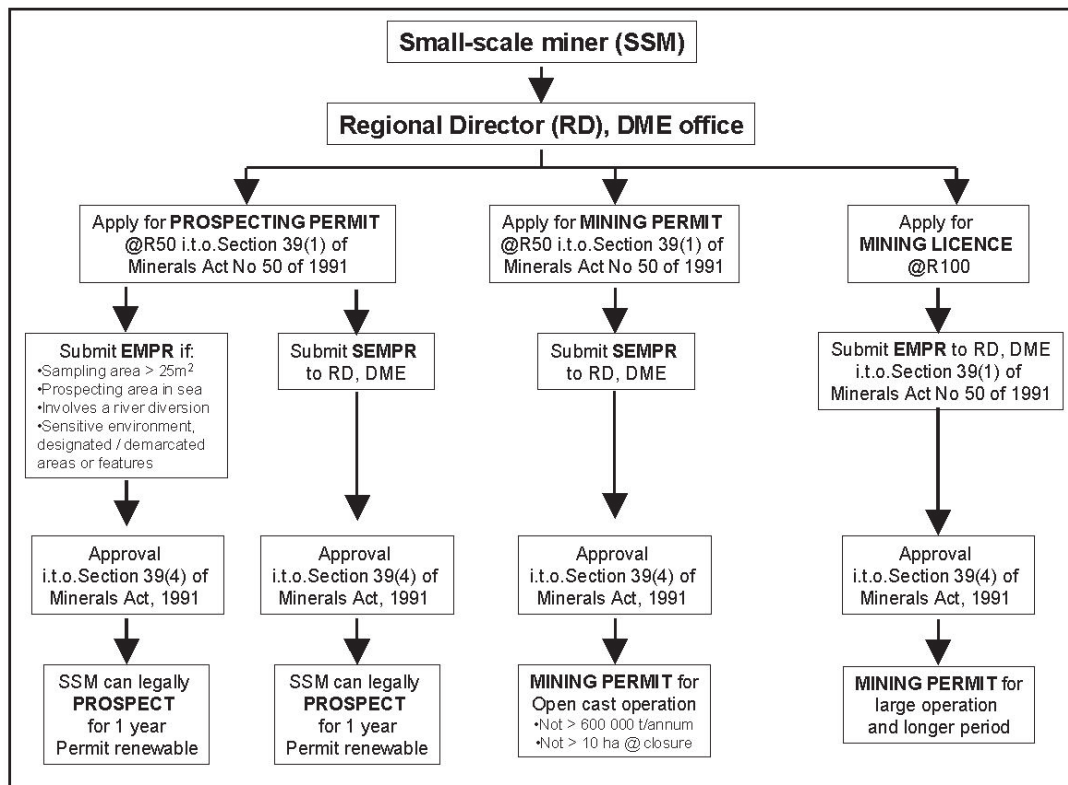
Small-scale miner (SSM)

Regional Director (RD), DME office

Apply for PROSPECTING PERMIT @R50 i.t.o.Section 39(1) of Minerals Act No 50 of 1991

Submit EMPR if:
•Sampling area > $25m^2$
•Prospecting area in sea
•Involves a river diversion
•Sensitive environment, designated / demarcated areas or features

Approval i.t.o.Section 39(4) of Minerals Act, 1991

SSM can legally PROSPECT for 1 year Permit renewable

Submit SEMPR to RD, DME

Approval i.t.o.Section 39(4) of Minerals Act, 1991

SSM can legally PROSPECT for 1 year Permit renewable

Apply for MINING PERMIT @R50 i.t.o.Section 39(1) of Minerals Act No 50 of 1991

Submit SEMPR to RD, DME

Approval i.t.o.Section 39(4) of Minerals Act, 1991

MINING PERMIT for Open cast operation
•Not > 600 000 t/annum
•Not > 10 ha @ closure

Apply for MINING LICENCE @R100

Submit EMPR to RD, DME i.t.o.Section 39(1) of Minerals Act No 50 of 1991

Approval i.t.o.Section 39(4) of Minerals Act, 1991

MINING PERMIT for large operation and longer period